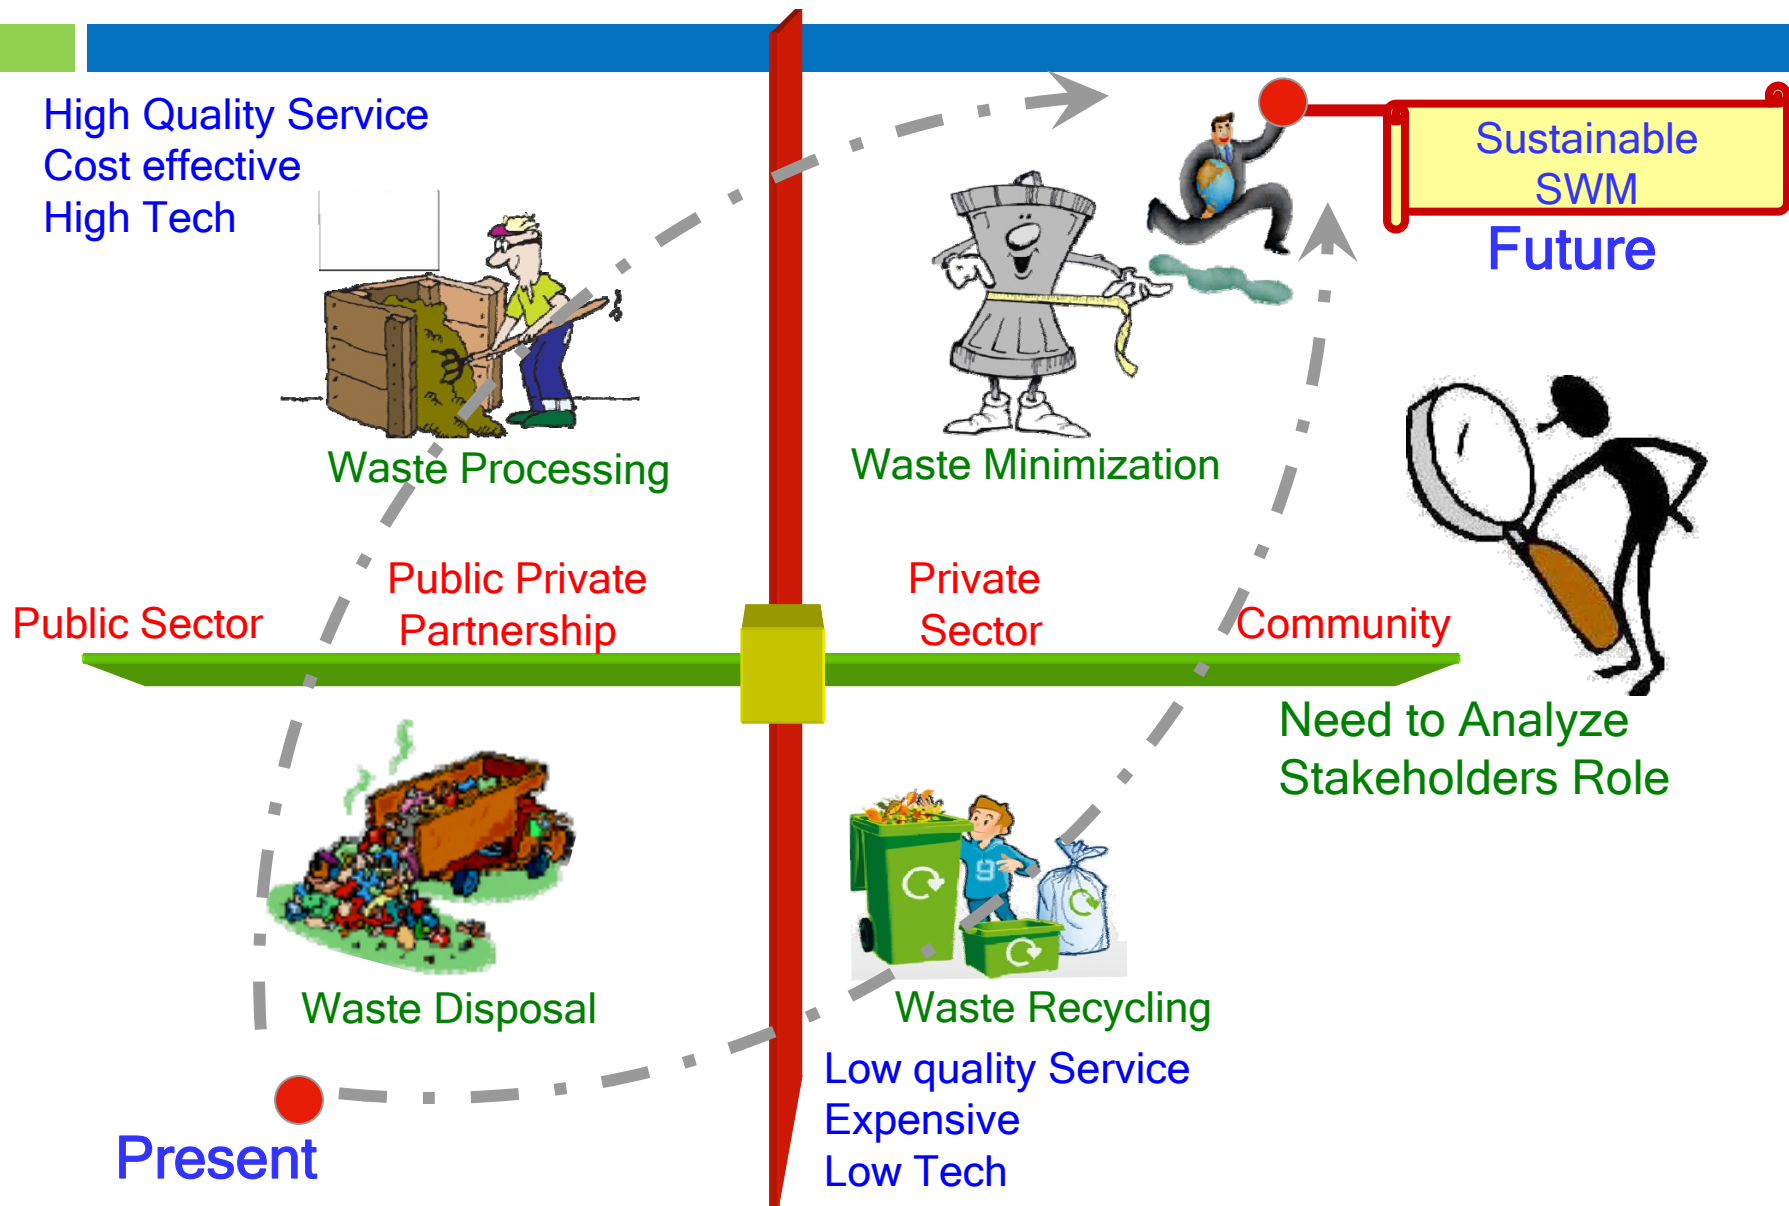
High Quality Service
Cost effective
High Tech

Sustainable SWM

Future

Waste Processing

Waste Minimization

Public Sector

Public Private Partnership

Private Sector

Community

Need to Analyze Stakeholders Role

Waste Disposal

Waste Recycling

Low quality Service
Expensive
Low Tech

Present